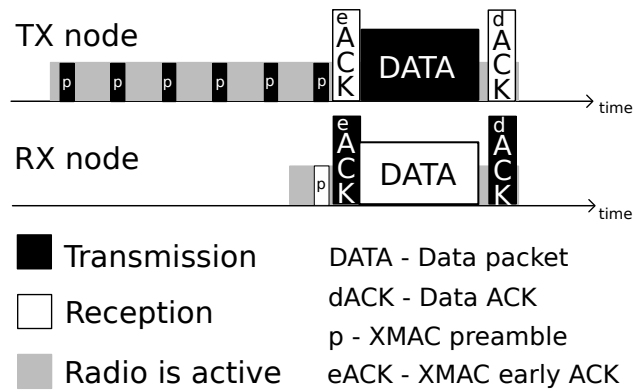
TX node

p p p p p p

eACK

DATA

dACK

time

RX node

p

eACK

DATA

dACK

time

Transmission

Reception

Radio is active

DATA - Data packet

dACK - Data ACK

p - XMAC preamble

eACK - XMAC early ACK